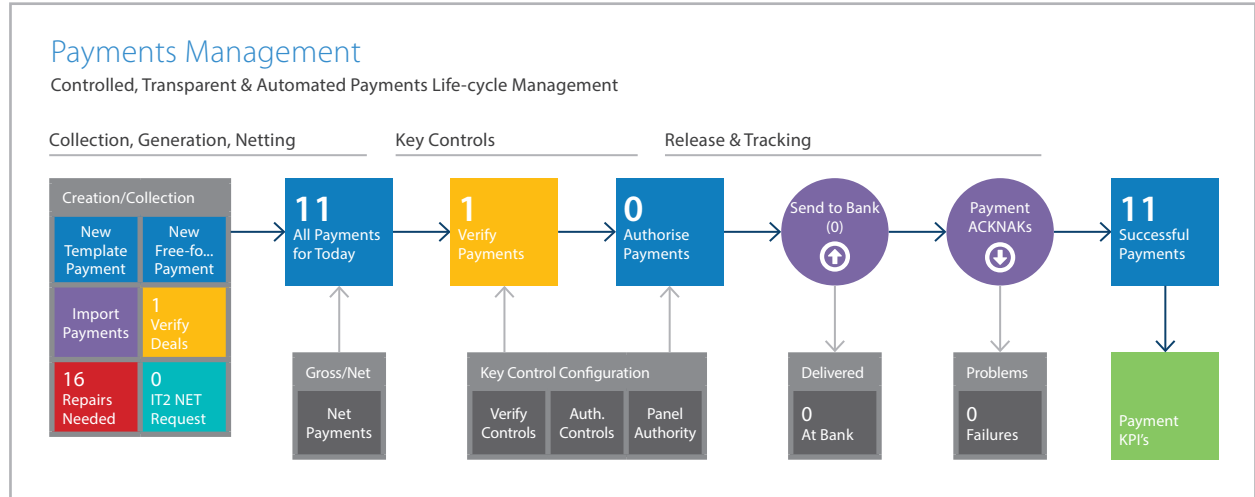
Payments Management

Controlled, Transparent & Automated Payments Life-cycle Management

Collection, Generation, Netting

Key Controls

Release & Tracking

Creation/Collection

New Template Payment

New Free-fo... Payment

Import Payments

1 Verify Deals

16 Repairs Needed

0 IT2 NET Request

11 All Payments for Today

1 Verify Payments

0 Authorise Payments

Send to Bank (0)

Payment ACKNAKs

11 Successful Payments

Gross/Net

Net Payments

Key Control Configuration

Verify Controls

Auth. Controls

Panel Authority

Delivered

0 At Bank

Problems

0 Failures

Payment KPI's